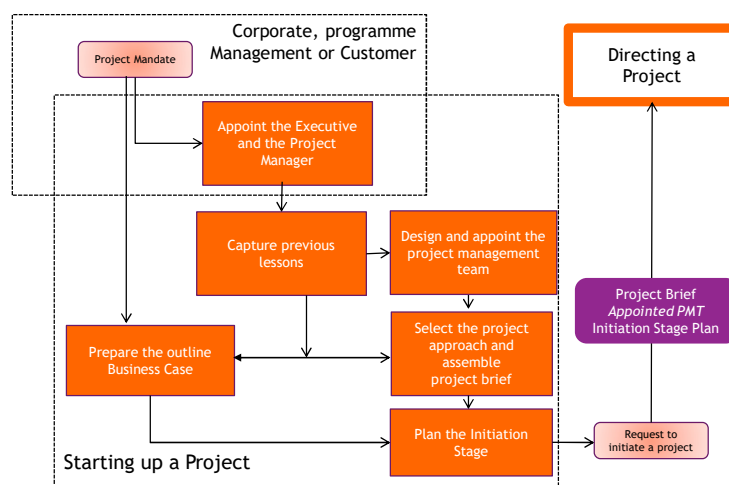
Corporate, programme Management or Customer

Project Mandate

Appoint the Executive and the Project Manager

Capture previous lessons

Design and appoint the project management team

Prepare the outline Business Case

Select the project approach and assemble project brief

Plan the Initiation Stage

Starting up a Project

Directing a Project

Project Brief
*Appointed PMT*
Initiation Stage Plan

Request to initiate a project